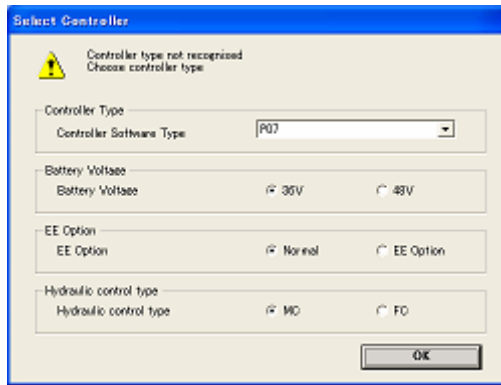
Select Controller

Controller type not recognized
Choose controller type

Controller Type
Controller Software Type P07

Battery Voltage
Battery Voltage 36V 48V

EE Option
EE Option Normal EE Option

Hydraulic control type
Hydraulic control type MC FC

OK